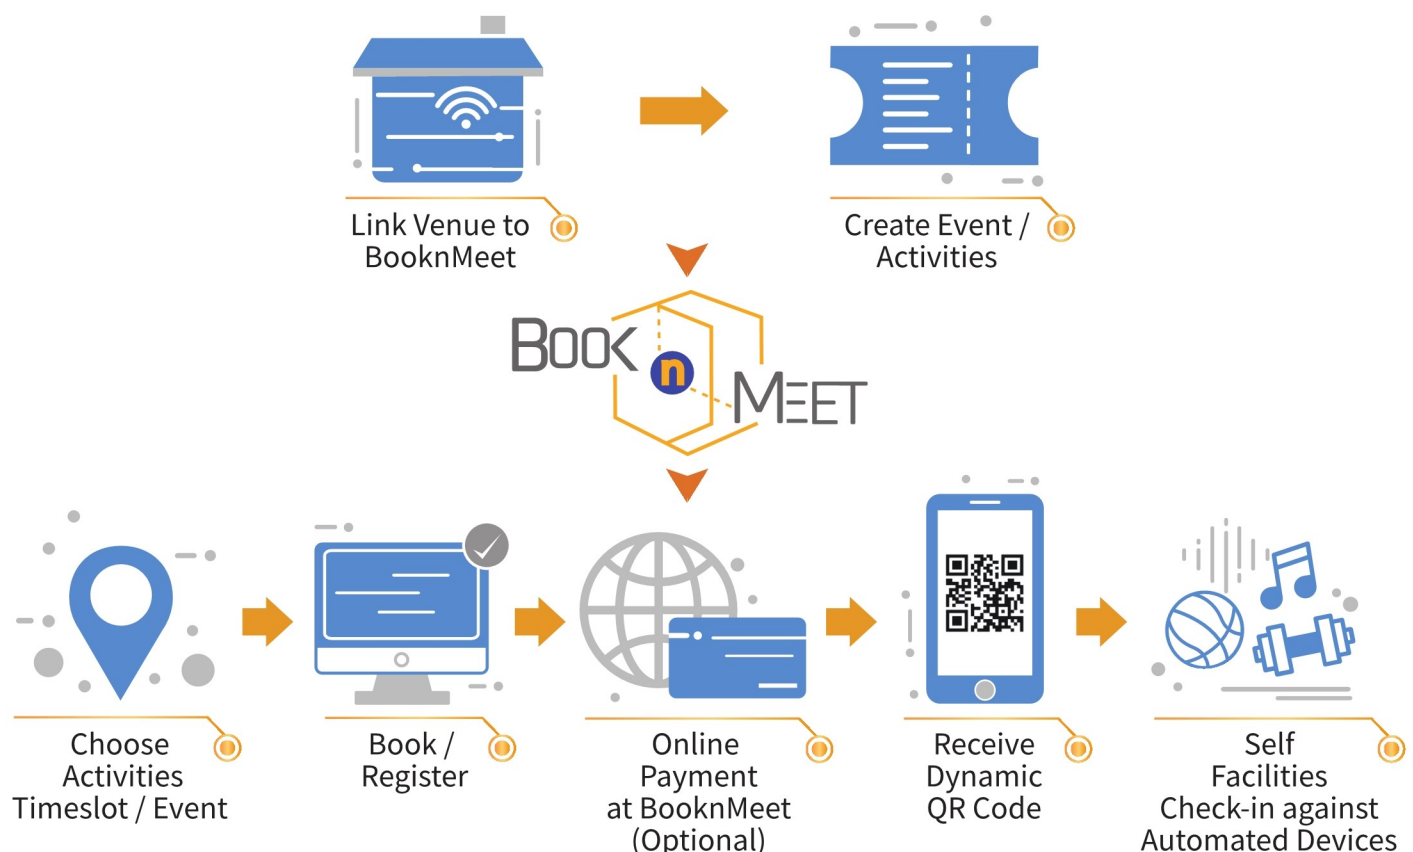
Link Venue to BooknMeet

Create Event / Activities

BOOK n MEET

Choose Activities Timeslot / Event

Book / Register

Online Payment at BooknMeet (Optional)

Receive Dynamic QR Code

Self Facilities Check-in against Automated Devices